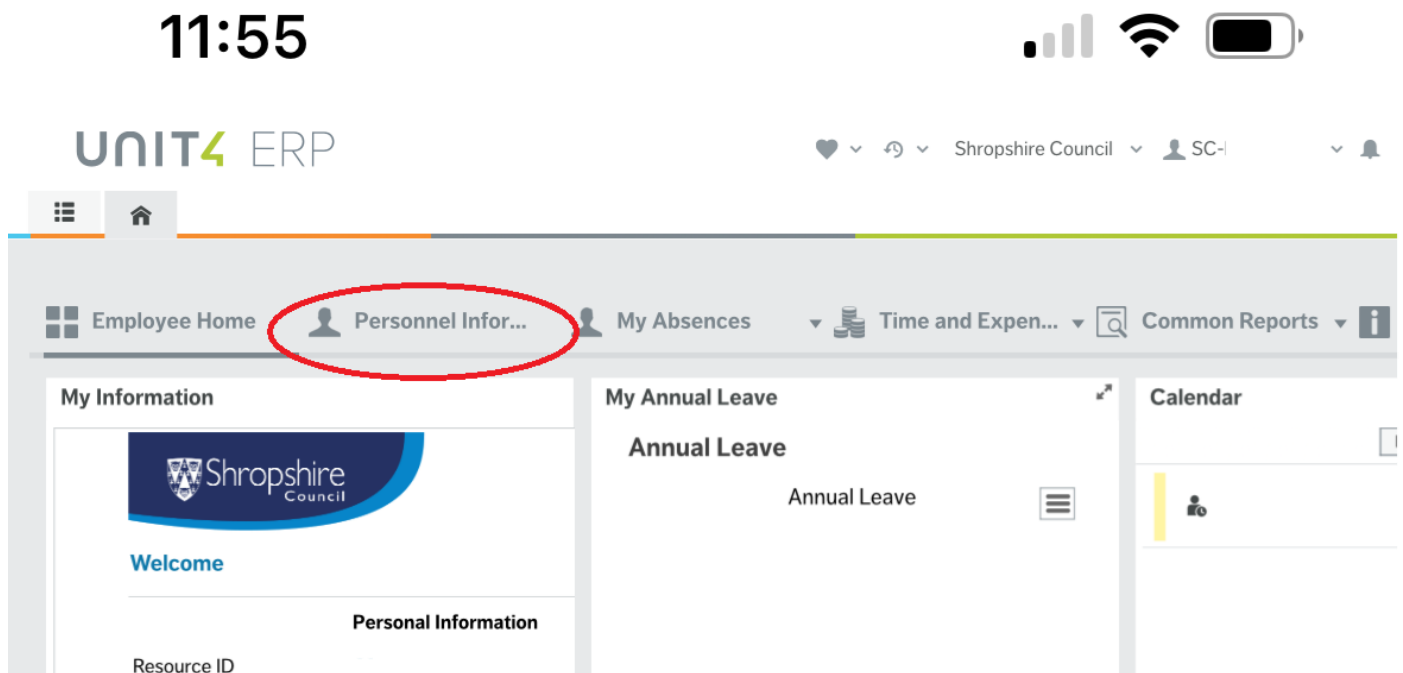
11:55

UNIT4 ERP

Shropshire Council SC-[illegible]

Employee Home Personnel Infor... My Absences Time and Expen... Common Reports

My Information

Shropshire Council

Welcome

Personal Information

Resource ID

My Annual Leave

Annual Leave

Annual Leave

Calendar